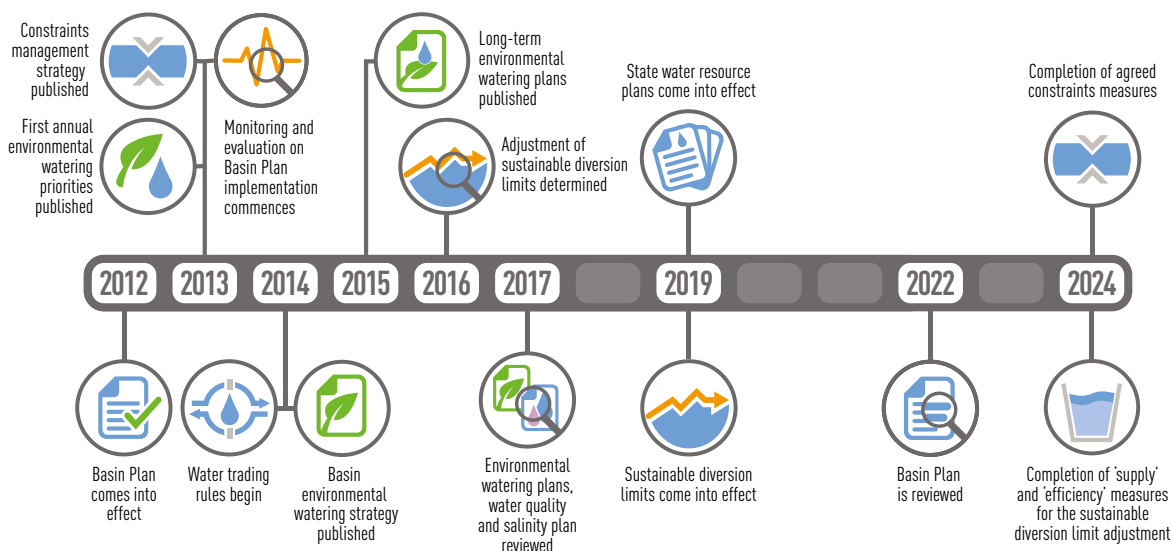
Constraints management strategy published

First annual environmental watering priorities published

Monitoring and evaluation on Basin Plan implementation commences

Long-term environmental watering plans published

Adjustment of sustainable diversion limits determined

State water resource plans come into effect

Completion of agreed constraints measures

2012 2013 2014 2015 2016 2017 2019 2022 2024

Basin Plan comes into effect

Water trading rules begin

Basin environmental watering strategy published

Environmental watering plans, water quality and salinity plan reviewed

Sustainable diversion limits come into effect

Basin Plan is reviewed

Completion of 'supply' and 'efficiency' measures for the sustainable diversion limit adjustment